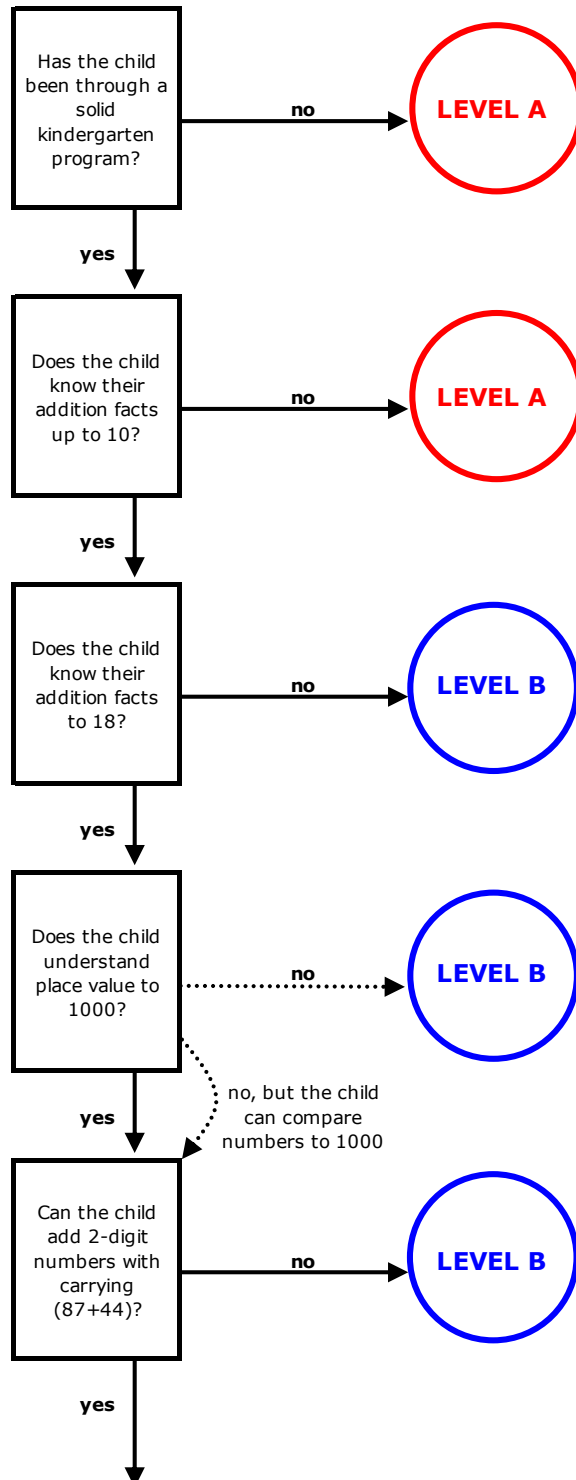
Has the child been through a solid kindergarten program?

no

LEVEL A

yes

Does the child know their addition facts up to 10?

no

LEVEL A

yes

Does the child know their addition facts to 18?

no

LEVEL B

yes

Does the child understand place value to 1000?

no

LEVEL B

yes

no, but the child can compare numbers to 1000

Can the child add 2-digit numbers with carrying (87+44)?

no

LEVEL B

yes